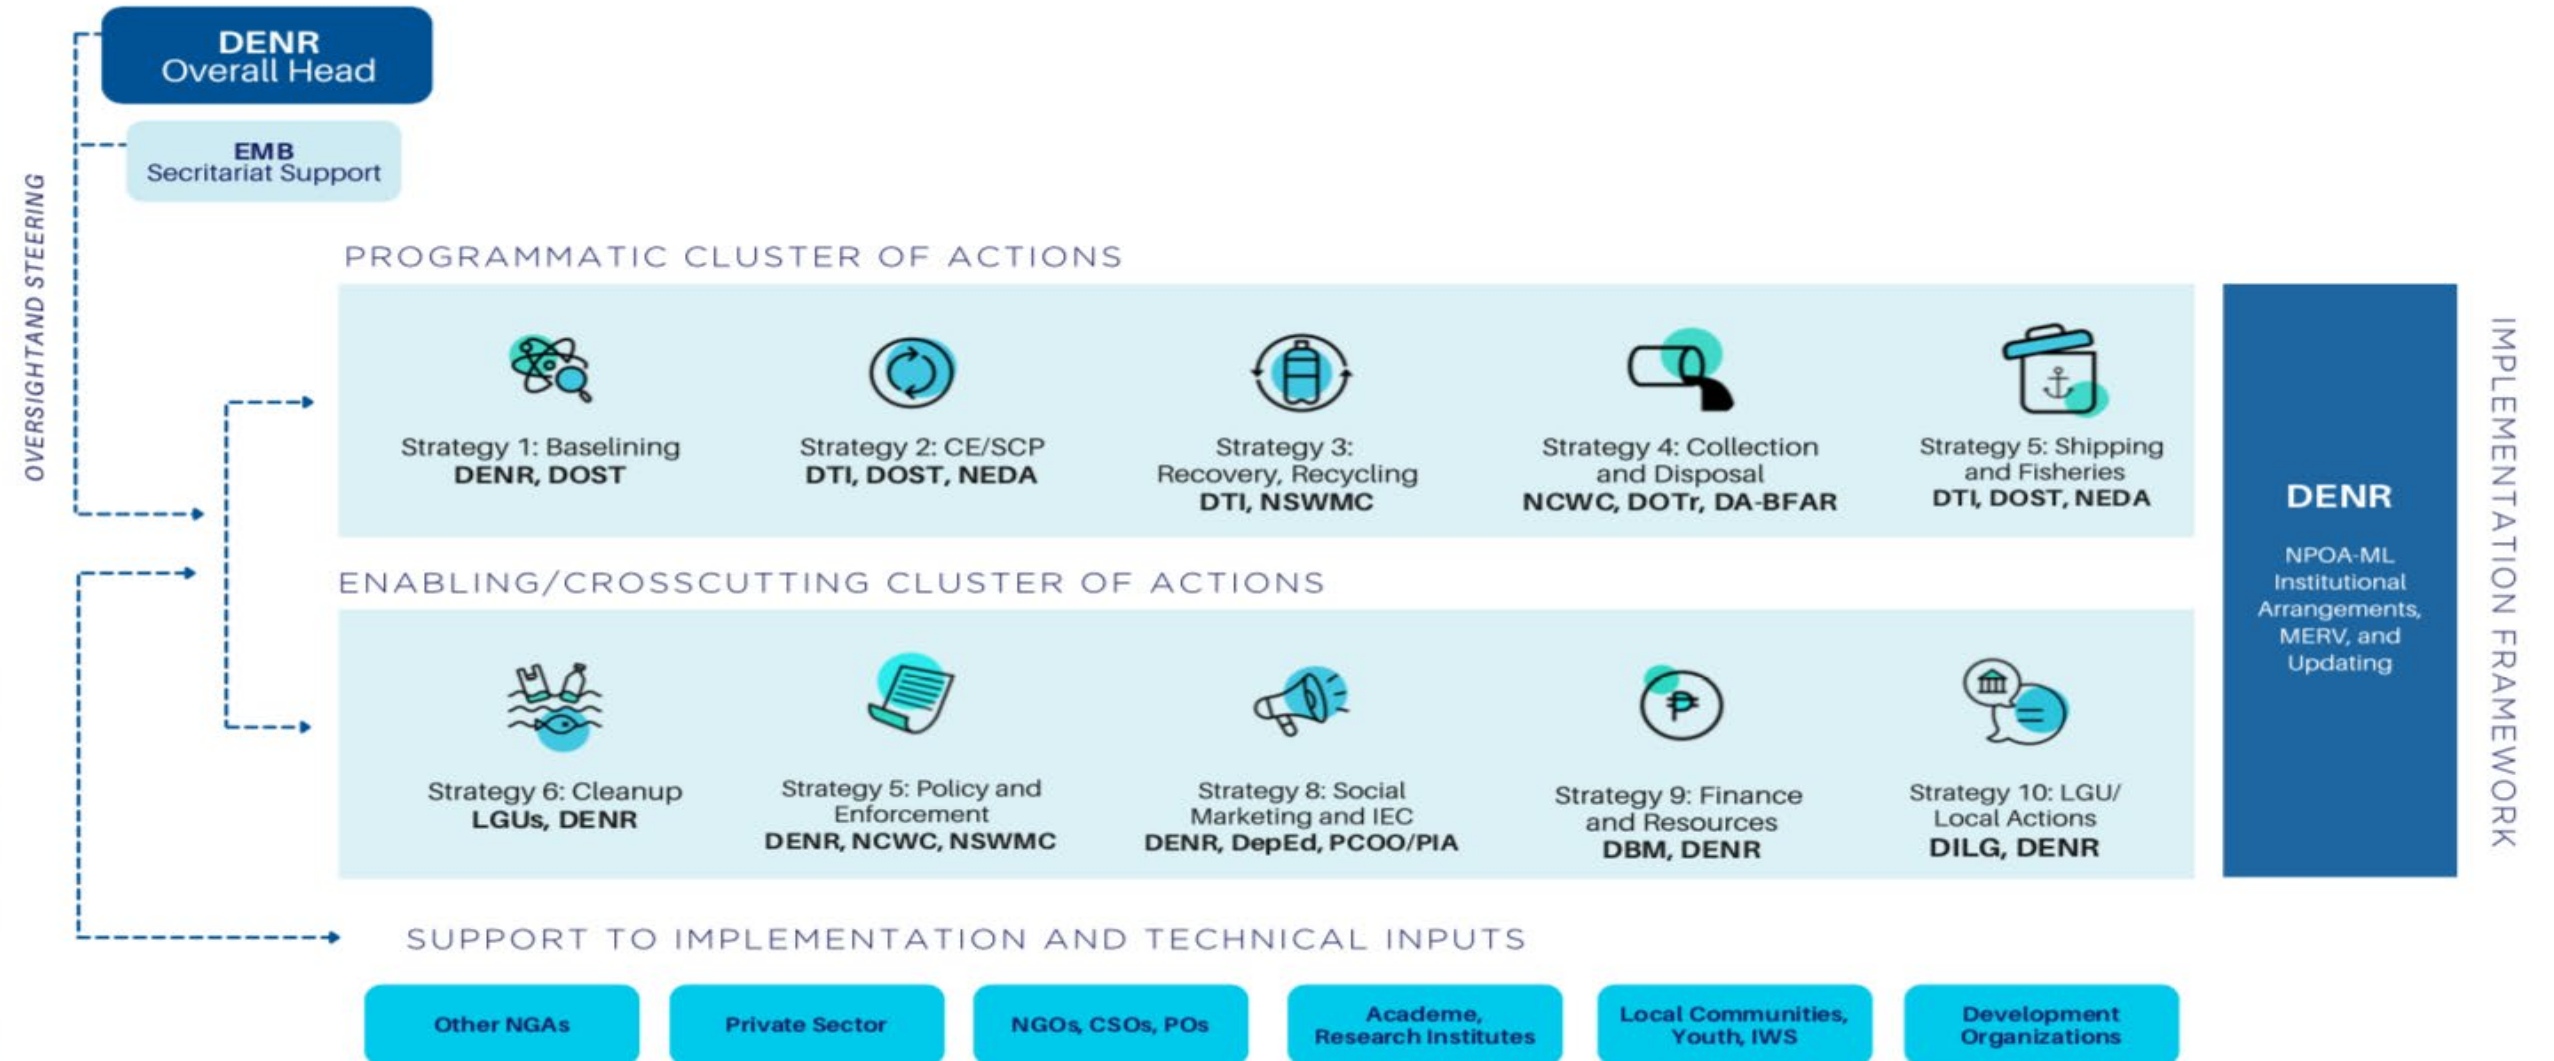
DENR
Overall Head

EMB
Secritariat Support

OVERSIGHTAND STEERING

PROGRAMMATIC CLUSTER OF ACTIONS

Strategy 1: Baselining
DENR, DOST

Strategy 2: CE/SCP
DTI, DOST, NEDA

Strategy 3:
Recovery, Recycling
DTI, NSWMC

Strategy 4: Collection and Disposal
NCWC, DOTr, DA-BFAR

Strategy 5: Shipping and Fisheries
DTI, DOST, NEDA

ENABLING/CROSSCUTTING CLUSTER OF ACTIONS

Strategy 6: Cleanup
LGUs, DENR

Strategy 5: Policy and Enforcement
DENR, NCWC, NSWMC

Strategy 8: Social Marketing and IEC
DENR, DepEd, PCOO/PIA

Strategy 9: Finance and Resources
DBM, DENR

Strategy 10: LGU/ Local Actions
DILG, DENR

DENR
NPOA-ML Institutional Arrangements, MERV, and Updating

IMPLEMENTATION FRAMEWORK

SUPPORT TO IMPLEMENTATION AND TECHNICAL INPUTS

Other NGAs

Private Sector

NGOs, CSOs, POs

Academe, Research Institutes

Local Communities, Youth, IWS

Development Organizations